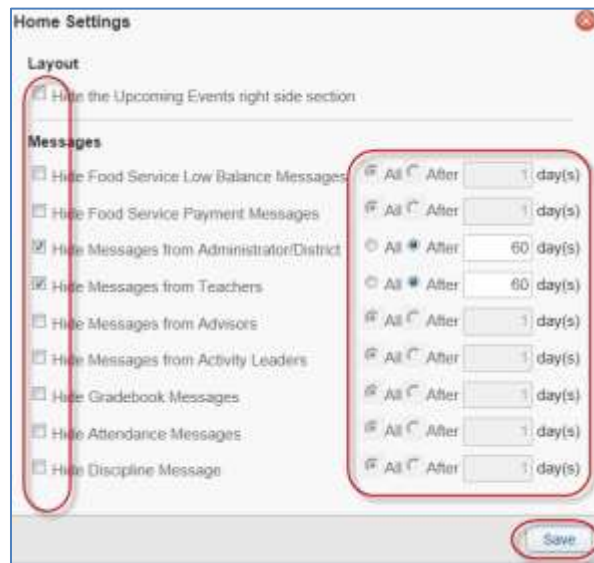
Home Settings

Layout

Hide the Upcoming Events right side section

Messages

Hide Food Service Low Balance Messages All After 1 day(s)

Hide Food Service Payment Messages All After 1 day(s)

Hide Messages from Administrator/District All After 60 day(s)

Hide Messages from Teachers All After 60 day(s)

Hide Messages from Advisors All After 1 day(s)

Hide Messages from Activity Leaders All After 1 day(s)

Hide Gradebook Messages All After 1 day(s)

Hide Attendance Messages All After 1 day(s)

Hide Discipline Message All After 1 day(s)

Save